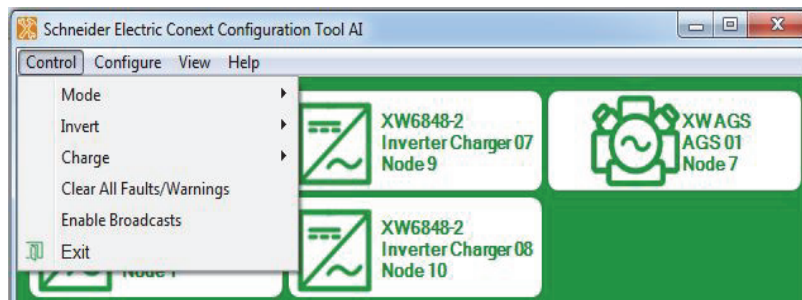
Schneider Electric Conext Configuration Tool AI

Control Configure View Help

Mode
Invert
Charge
Clear All Faults/Warnings
Enable Broadcasts
Exit

XW6848-2
Inverter Charger 07
Node 9

XW AGS
AGS 01
Node 7

XW6848-2
Inverter Charger 08
Node 10

Node 1